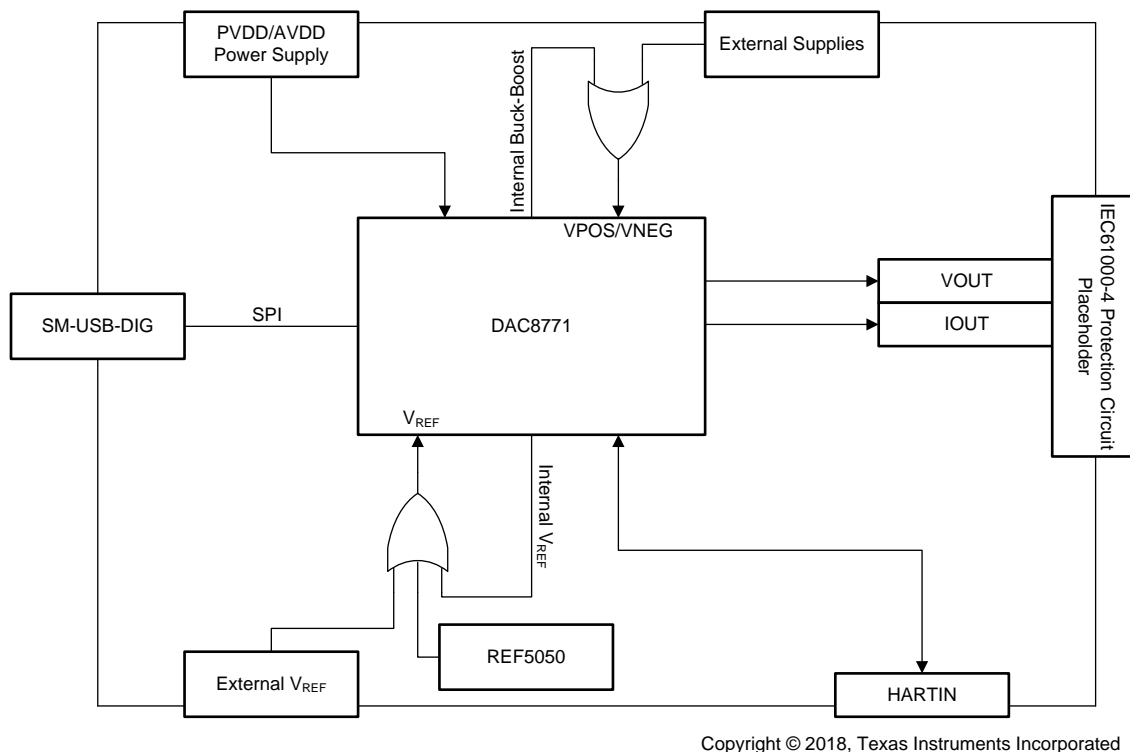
PVDD/AVDD Power Supply

External Supplies

Internal Buck-Boost

VPOS/VNEG

IEC61000-4 Protection Circuit Placeholder

VOUT

IOUT

SM-USB-DIG

SPI

DAC8771

$V_{REF}$

Internal $V_{REF}$

REF5050

External $V_{REF}$

HARTIN

Copyright © 2018, Texas Instruments Incorporated